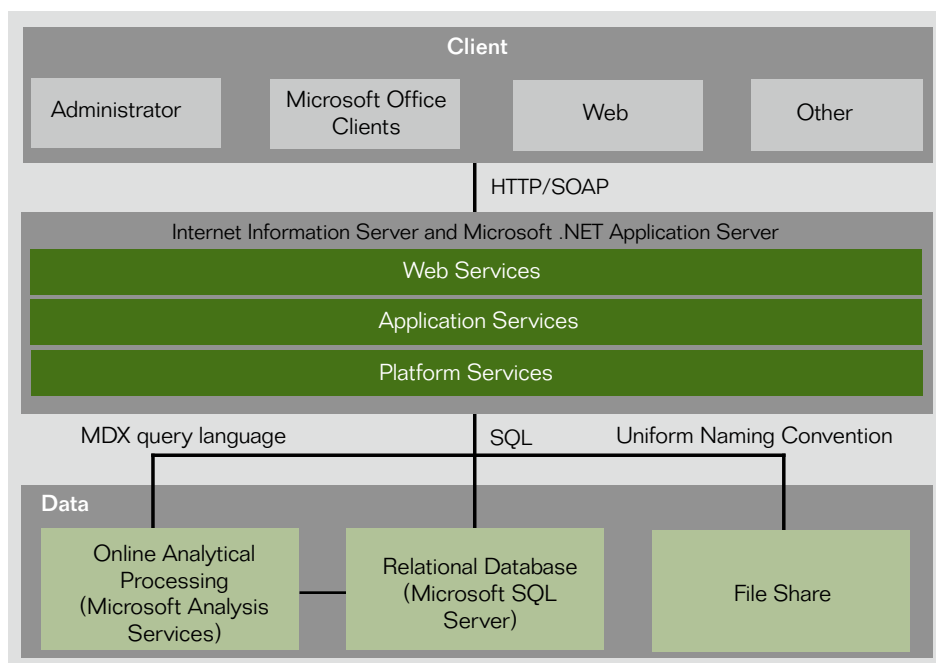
Client

Administrator

Microsoft Office Clients

Web

Other

HTTP/SOAP

Internet Information Server and Microsoft .NET Application Server

Web Services

Application Services

Platform Services

MDX query language

SQL

Uniform Naming Convention

Data

Online Analytical Processing (Microsoft Analysis Services)

Relational Database (Microsoft SQL Server)

File Share